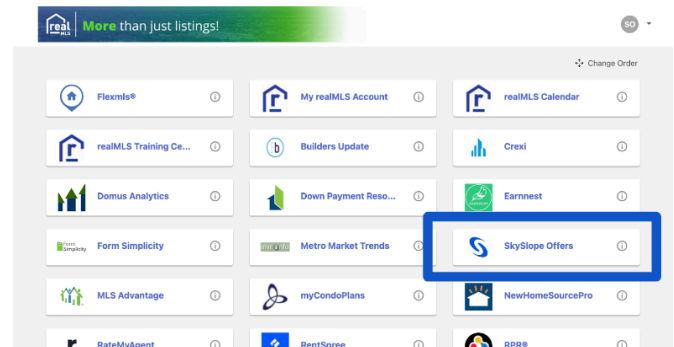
real MLS More than just listings!

SO

Change Order

Flexmls®

My realMLS Account

realMLS Calendar

realMLS Training Ce...

Builders Update

Crexi

Domus Analytics

Down Payment Reso...

Earnnest

Form Simplicity

Form Simplicity

Metro Market Trends

SkySlope Offers

MLS Advantage

myCondoPlans

NewHomeSourcePro

RateMyAgent

RentSpree

RPR®